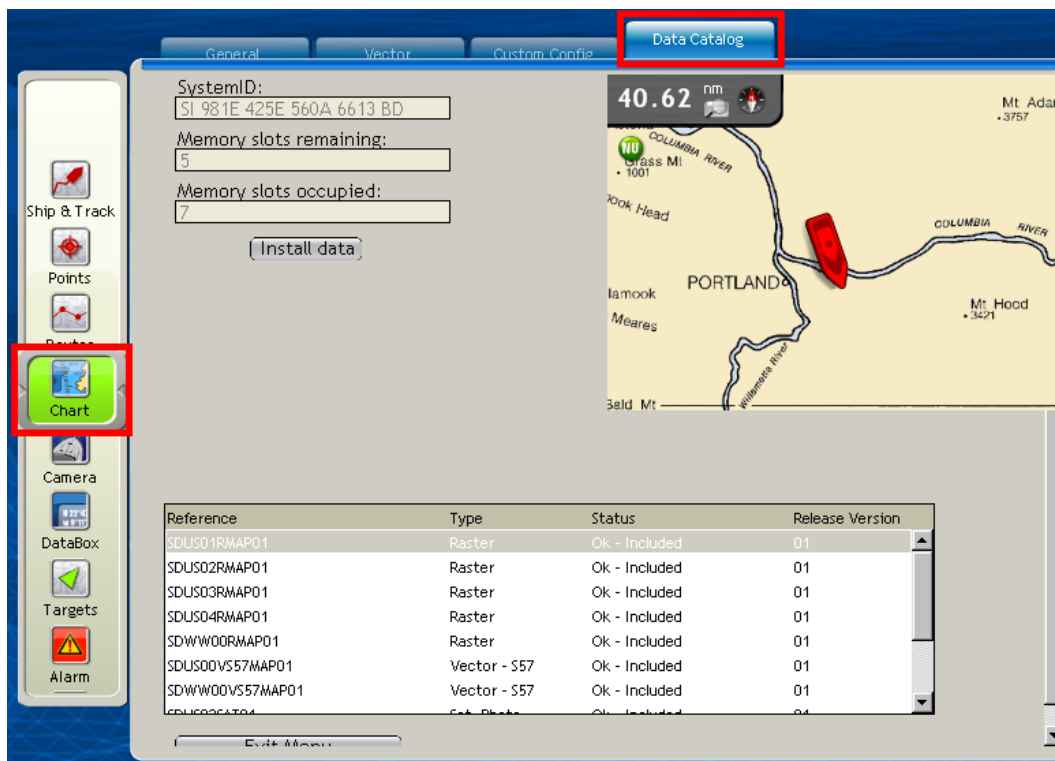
General
Vector
Custom Config
Data Catalog

Ship & Track
Points
Routes
Chart
Camera
DataBox
Targets
Alarm

SystemID:
SI 981E 425E 560A 6613 BD
Memory slots remaining:
5
Memory slots occupied:
7
Install data

40.62 nm
Mt Adar
.3757
COLUMBIA RIVER
NU
Grass Mt
.1001
ook Head
COLUMBIA RIVER
PORTLAND
lamook
Meares
Mt Hood
.3421
Willamette River
Bald Mt

| Reference | Type | Status | Release Version |
|---|---|---|---|
| SDUS01RMAP01 | Raster | Ok - Included | 01 |
| SDUS02RMAP01 | Raster | Ok - Included | 01 |
| SDUS03RMAP01 | Raster | Ok - Included | 01 |
| SDUS04RMAP01 | Raster | Ok - Included | 01 |
| SDWW00RMAP01 | Raster | Ok - Included | 01 |
| SDUS00VS57MAP01 | Vector - S57 | Ok - Included | 01 |
| SDWW00VS57MAP01 | Vector - S57 | Ok - Included | 01 |
| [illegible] | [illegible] | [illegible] | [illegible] |

Exit Menu